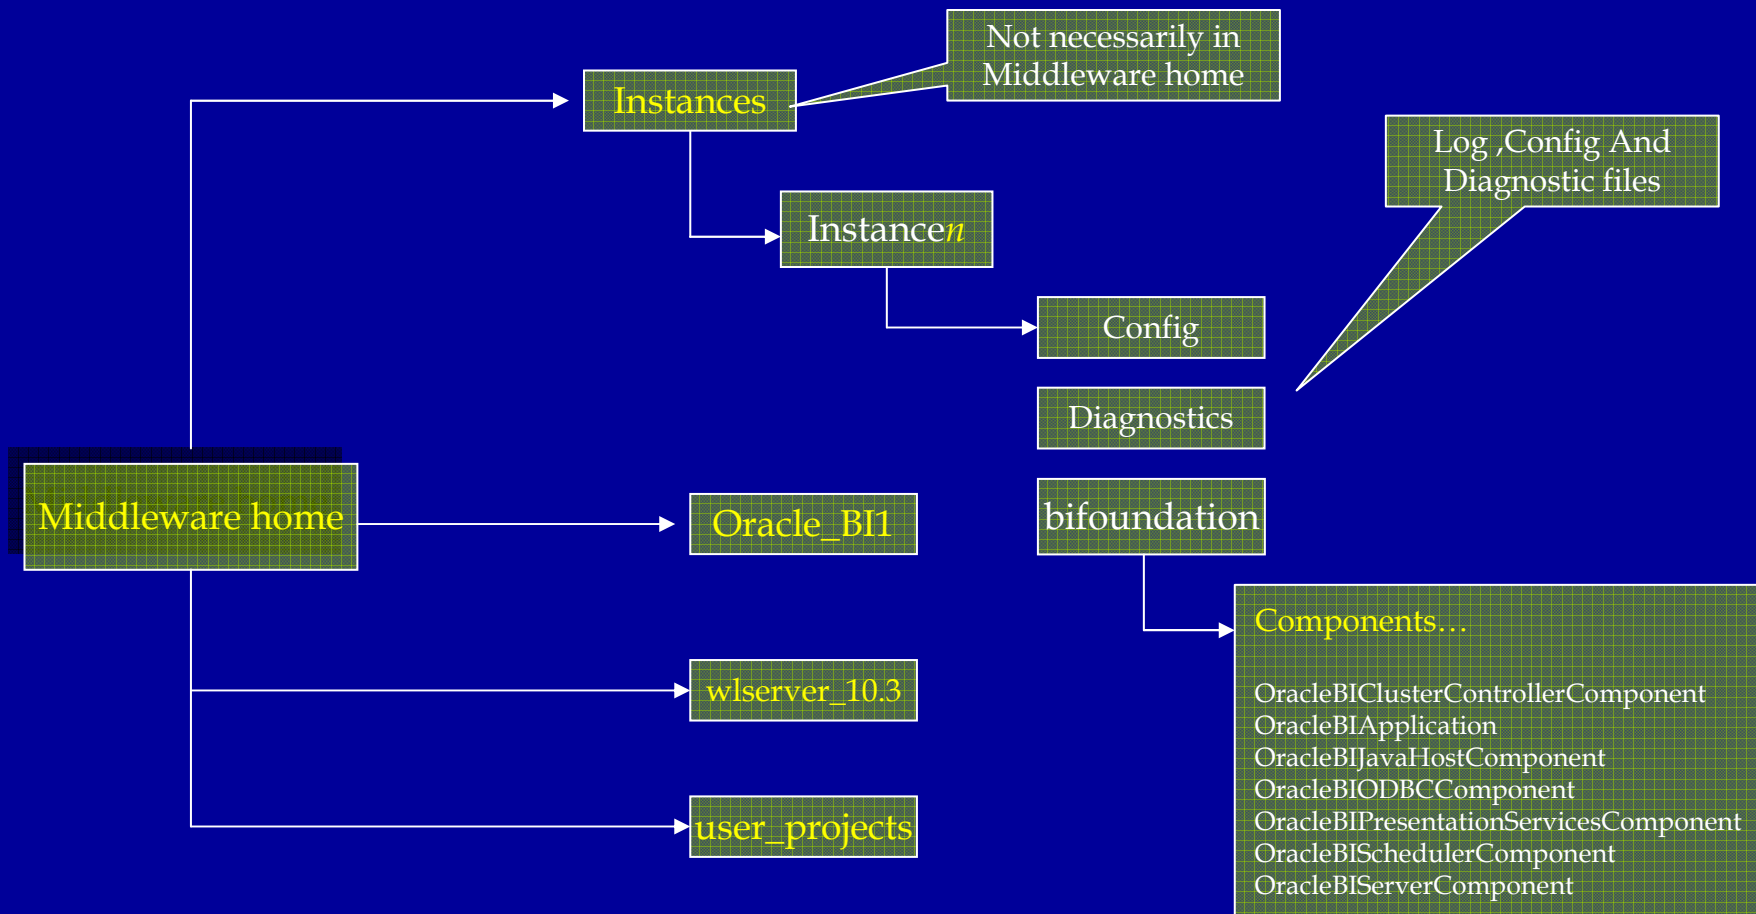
Not necessarily in Middleware home

Instances

Log ,Config And Diagnostic files

Instancen

Config

Diagnostics

Middleware home

Oracle_BI1

bifoundation

Components…

OracleBIClusterControllerComponent
OracleBIApplication
OracleBIJavaHostComponent
OracleBIODBCComponent
OracleBIPresentationServicesComponent
OracleBISchedulerComponent
OracleBIServerComponent

wlserver_10.3

user_projects